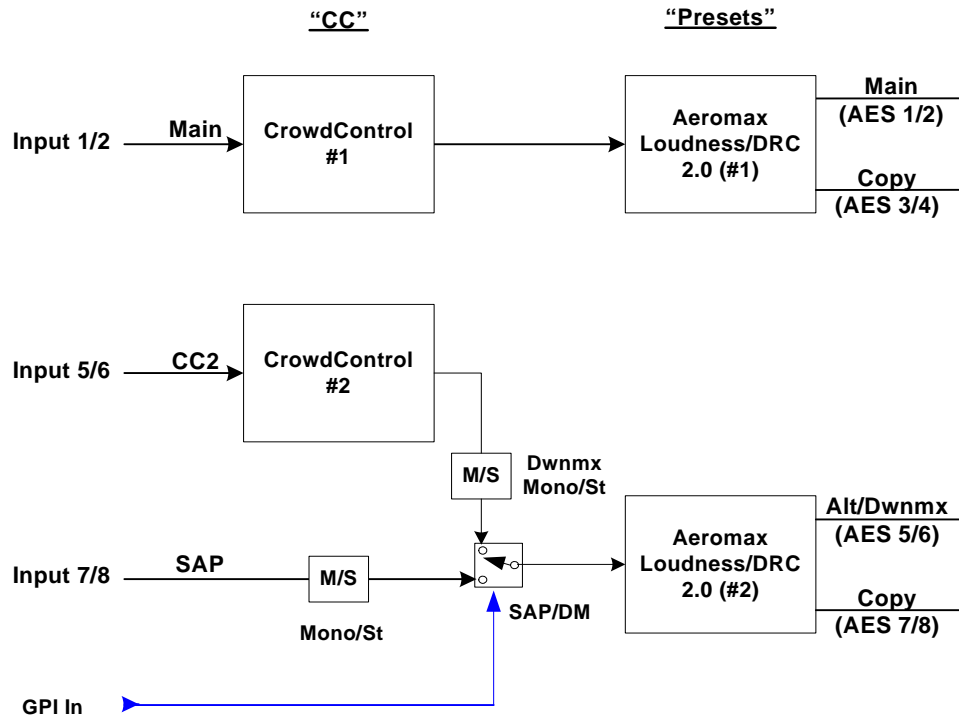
"CC"

"Presets"

Input 1/2

Main

CrowdControl #1

Aeromax Loudness/DRC 2.0 (#1)

Main (AES 1/2)

Copy (AES 3/4)

Input 5/6

CC2

CrowdControl #2

M/S

Dwnmx Mono/St

Input 7/8

SAP

M/S

Mono/St

SAP/DM

Aeromax Loudness/DRC 2.0 (#2)

Alt/Dwnmx (AES 5/6)

Copy (AES 7/8)

GPI In